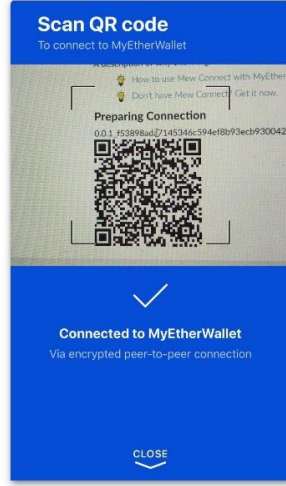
Scan QR code
To connect to MyEtherWallet

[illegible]
How to use Mew Connect with MyEther
Don't have Mew Connect? Get it now.
Preparing Connection
0.0.1_f53898ad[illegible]7145346c594ef8b93ecb930042

Connected to MyEtherWallet
Via encrypted peer-to-peer connection

CLOSE